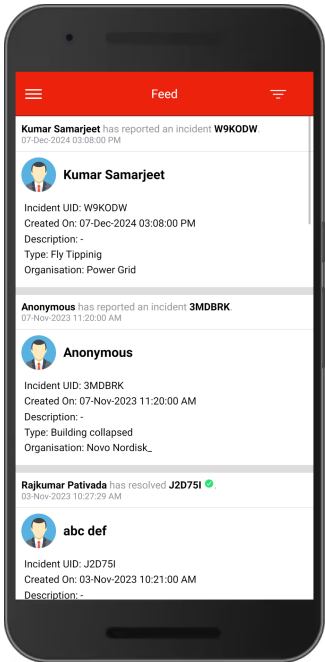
Feed

Kumar Samarjeet has reported an incident W9KODW.
07-Dec-2024 03:08:00 PM

Kumar Samarjeet

Incident UID: W9KODW
Created On: 07-Dec-2024 03:08:00 PM
Description: -
Type: Fly Tippinig
Organisation: Power Grid

Anonymous has reported an incident 3MDBRK.
07-Nov-2023 11:20:00 AM

Anonymous

Incident UID: 3MDBRK
Created On: 07-Nov-2023 11:20:00 AM
Description: -
Type: Building collapsed
Organisation: Novo Nordisk_

Rajkumar Pativada has resolved J2D75I.
03-Nov-2023 10:27:29 AM

abc def

Incident UID: J2D75I
Created On: 03-Nov-2023 10:21:00 AM
Description: -